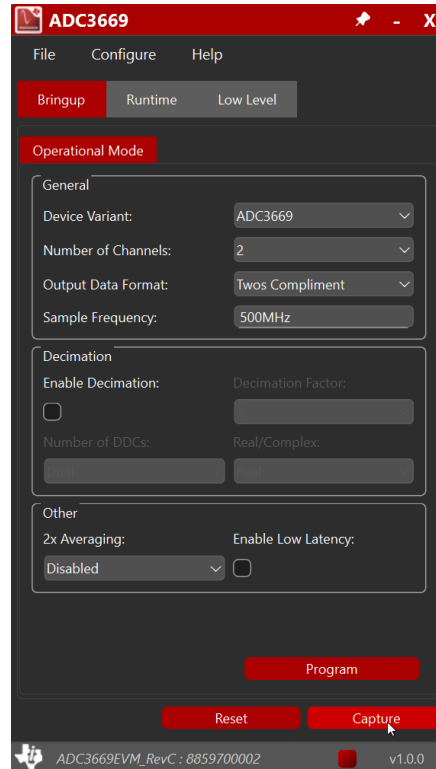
ADC3669

File Configure Help

Bringup Runtime Low Level

Operational Mode

General

Device Variant: ADC3669

Number of Channels: 2

Output Data Format: Twos Compliment

Sample Frequency: 500MHz

Decimation

Enable Decimation: Decimation Factor:

Number of DDCs: Real/Complex:

Other

2x Averaging: Enable Low Latency:

Disabled

Program

Reset Capture

ADC3669EVM_RevC : 8859700002 v1.0.0